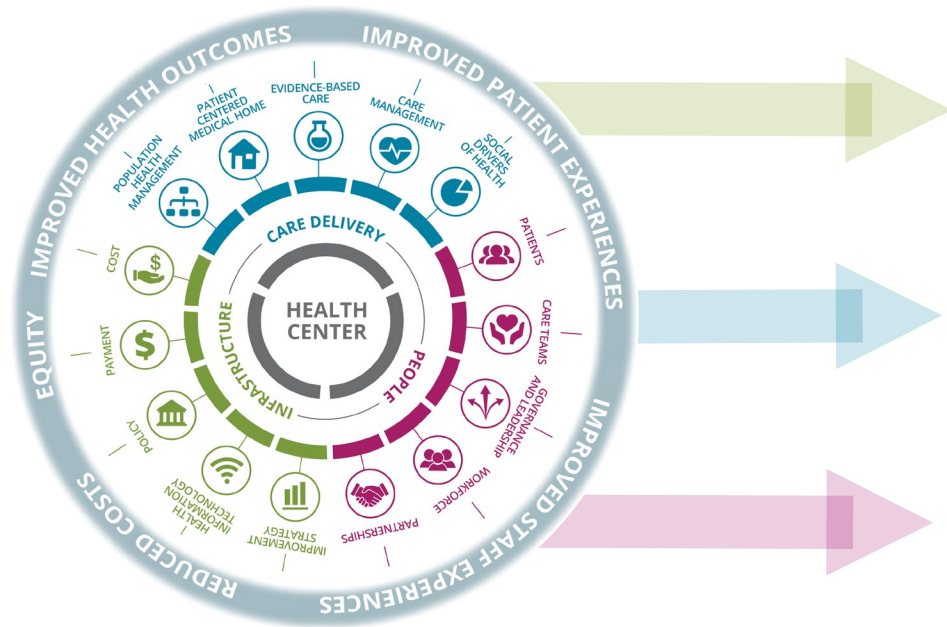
IMPROVED HEALTH OUTCOMES
IMPROVED PATIENT EXPERIENCES
IMPROVED STAFF EXPERIENCES
REDUCED COSTS
EQUITY

POPULATION HEALTH MANAGEMENT
PATIENT CENTERED MEDICAL HOME
EVIDENCE-BASED CARE
CARE MANAGEMENT
SOCIAL DRIVERS OF HEALTH

CARE DELIVERY

PATIENTS
CARE TEAMS
GOVERNANCE AND LEADERSHIP
WORKFORCE
PARTNERSHIPS

PEOPLE

HEALTH CENTER

INFRASTRUCTURE

COST
PAYMENT
POLICY
HEALTH INFORMATION TECHNOLOGY
IMPROVEMENT STRATEGY